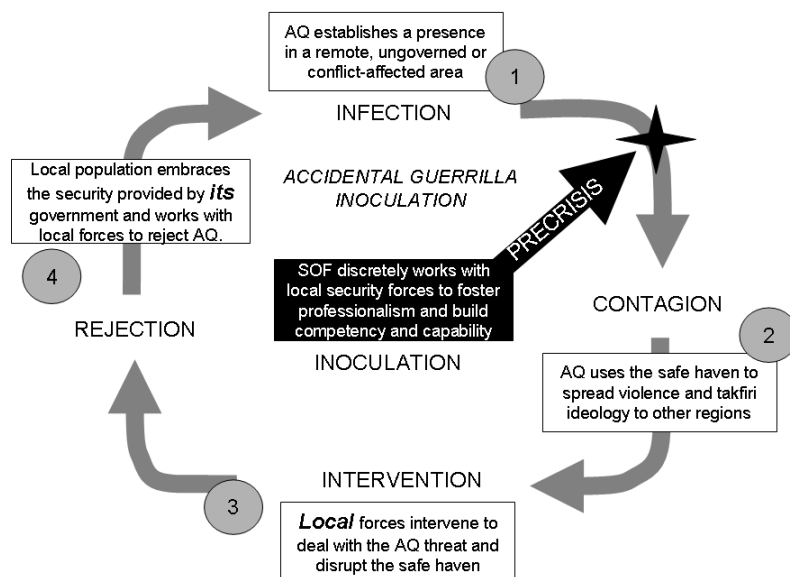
AQ establishes a presence in a remote, ungoverned or conflict-affected area

1

INFECTION

Local population embraces the security provided by ***its*** government and works with local forces to reject AQ.

ACCIDENTAL GUERRILLA INOCULATION

PRECRISIS

4

SOF discretely works with local security forces to foster professionalism and build competency and capability

CONTAGION

REJECTION

2

INOCULATION

AQ uses the safe haven to spread violence and takfiri ideology to other regions

INTERVENTION

3

***Local*** forces intervene to deal with the AQ threat and disrupt the safe haven